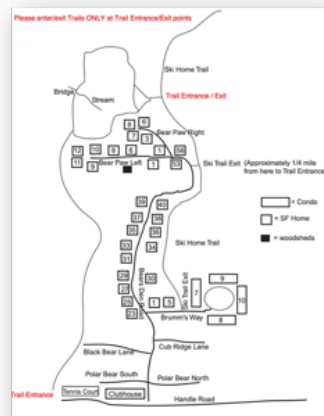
Please enter/exit Trails ONLY at Trail Entrance/Exit points

Ski Home Trail

Bridge

Stream

Trail Entrance / Exit

Bear Paw Right

Bear Paw Left

Ski Trail Exit (Approximately 1/4 mile from here to Trail Entrance)

= Condo

= SF Home

= woodsheds

Ski Home Trail

Black Bear Lane

Ski Trail Exit

Brumm's Way

Cub Ridge Lane

Black Bear Lane

Polar Bear South

Polar Bear North

Trail Entrance

Tennis Court

Clubhouse

Handle Road

6 8 7 3 12 10 11 9 4 5 1 2 19 20 30 31 32 33 34 35 36 37 38 29 28 27 26 25 21 22 23 24 9 7 10 8